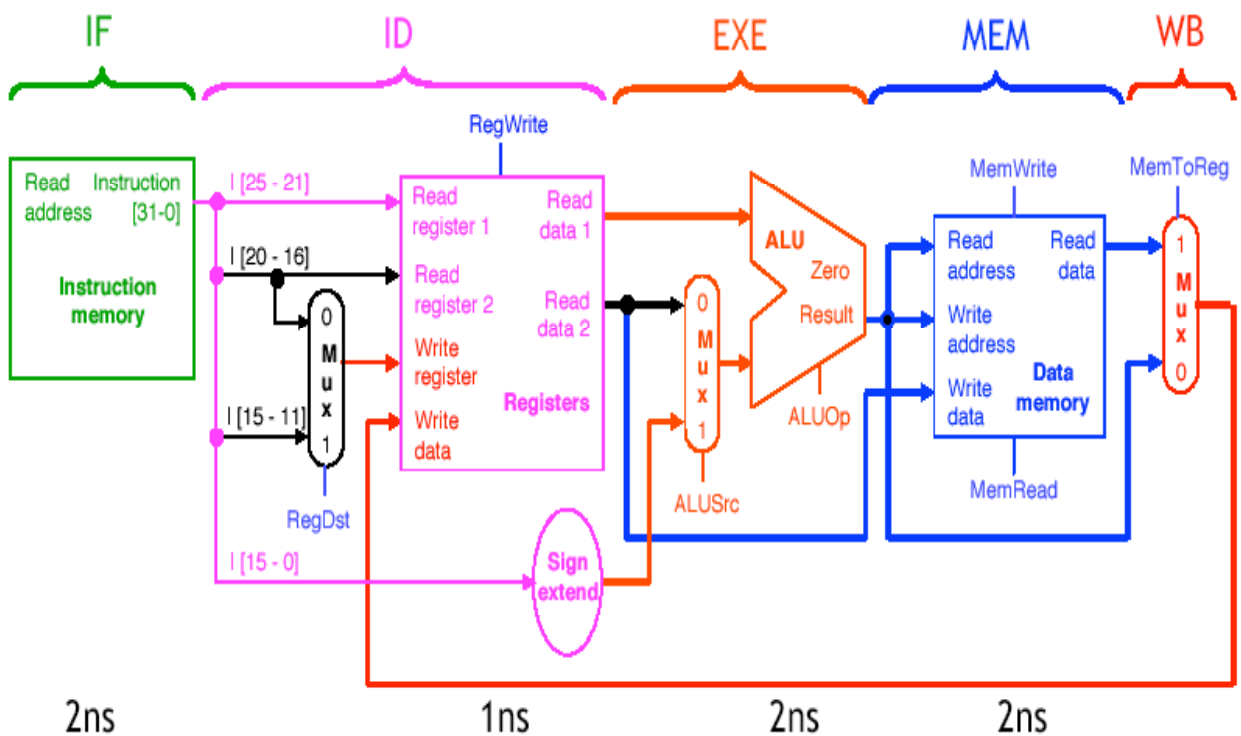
IF ID EXE MEM WB

RegWrite

Read address

Instruction [31-0]

Instruction memory

I [25 - 21]

I [20 - 16]

I [15 - 11]

I [15 - 0]

0 Mux 1

RegDst

Read register 1

Read register 2

Write register

Write data

Read data 1

Read data 2

Registers

Sign extend

0 Mux 1

ALUSrc

ALU

Zero

Result

ALUOp

MemWrite

Read address

Write address

Write data

Read data

Data memory

MemRead

MemToReg

1 Mux 0

2ns 1ns 2ns 2ns